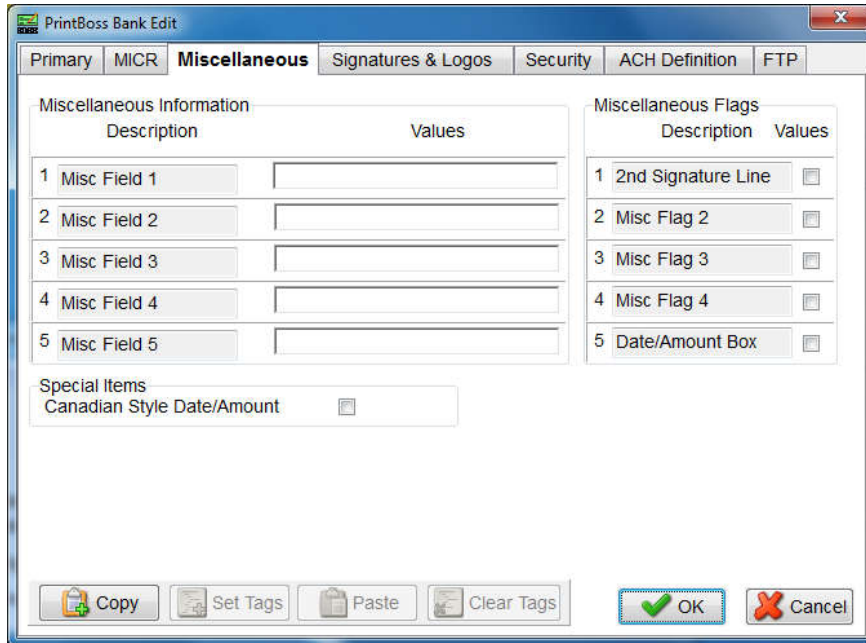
PrintBoss Bank Edit

Primary | MICR | Miscellaneous | Signatures & Logos | Security | ACH Definition | FTP

Miscellaneous Information

| | Description | Values |
|---|---|---|
| 1 | Misc Field 1 | |
| 2 | Misc Field 2 | |
| 3 | Misc Field 3 | |
| 4 | Misc Field 4 | |
| 5 | Misc Field 5 | |

Miscellaneous Flags

| | Description | Values |
|---|---|---|
| 1 | 2nd Signature Line | |
| 2 | Misc Flag 2 | |
| 3 | Misc Flag 3 | |
| 4 | Misc Flag 4 | |
| 5 | Date/Amount Box | |

Special Items
Canadian Style Date/Amount

Copy | Set Tags | Paste | Clear Tags | OK | Cancel